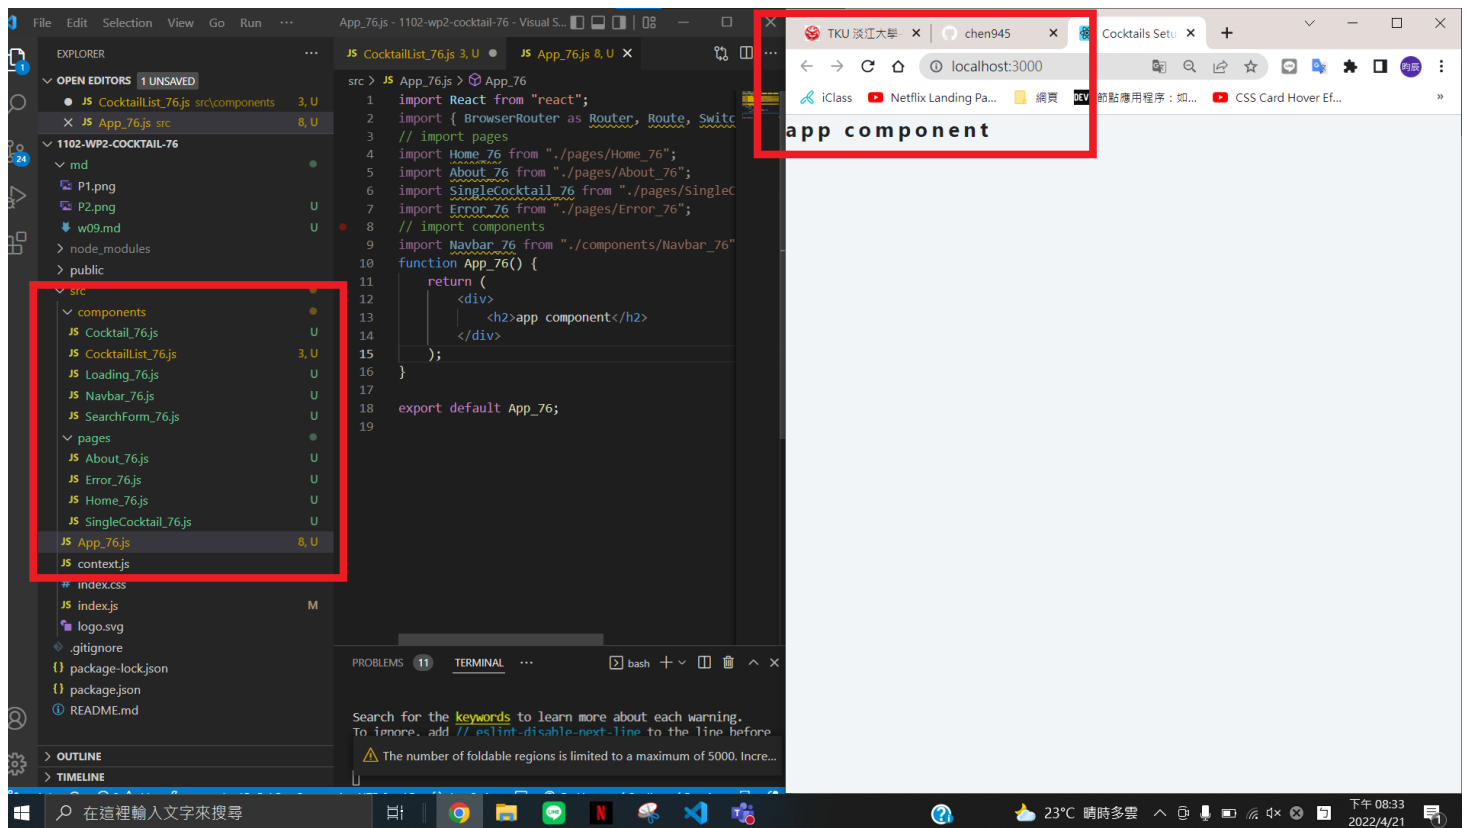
File Edit Selection View Go Run ··· App_76.js - 1102-wp2-cocktail-76 - Visual S...

EXPLORER ···
OPEN EDITORS 1 UNSAVED
● JS CocktailList_76.js src\components 3, U
× JS App_76.js src 8, U
1102-WP2-COCKTAIL-76
md
P1.png
P2.png U
w09.md U
node_modules
public
src
components
JS Cocktail_76.js U
JS CocktailList_76.js 3, U
JS Loading_76.js U
JS Navbar_76.js U
JS SearchForm_76.js U
pages
JS About_76.js U
JS Error_76.js U
JS Home_76.js U
JS SingleCocktail_76.js U
JS App_76.js 8, U
JS context.js
# index.css
JS index.js M
logo.svg
.gitignore
package-lock.json
package.json
README.md
OUTLINE
TIMELINE

JS CocktailList_76.js 3, U ● JS App_76.js 8, U ×
src > JS App_76.js > App_76

```
1  import React from "react";
2  import { BrowserRouter as Router, Route, Switc
3  // import pages
4  import Home_76 from "./pages/Home_76";
5  import About_76 from "./pages/About_76";
6  import SingleCocktail_76 from "./pages/SingleC
7  import Error_76 from "./pages/Error_76";
8  // import components
9  import Navbar_76 from "./components/Navbar_76"
10 function App_76() {
11   return (
12     <div>
13       <h2>app component</h2>
14     </div>
15   );
16 }
17
18 export default App_76;
19
```

PROBLEMS 11 TERMINAL ··· bash

Search for the keywords to learn more about each warning.
To ignore, add // eslint-disable-next-line to the line before
The number of foldable regions is limited to a maximum of 5000. Incre...

TKU 淡江大學 × chen945 × Cocktails Setu ×
localhost:3000
iClass Netflix Landing Pa... 網頁 節點應用程序：如... CSS Card Hover Ef...
app component

在這裡輸入文字來搜尋
23°C 晴時多雲 下午 08:33 2022/4/21